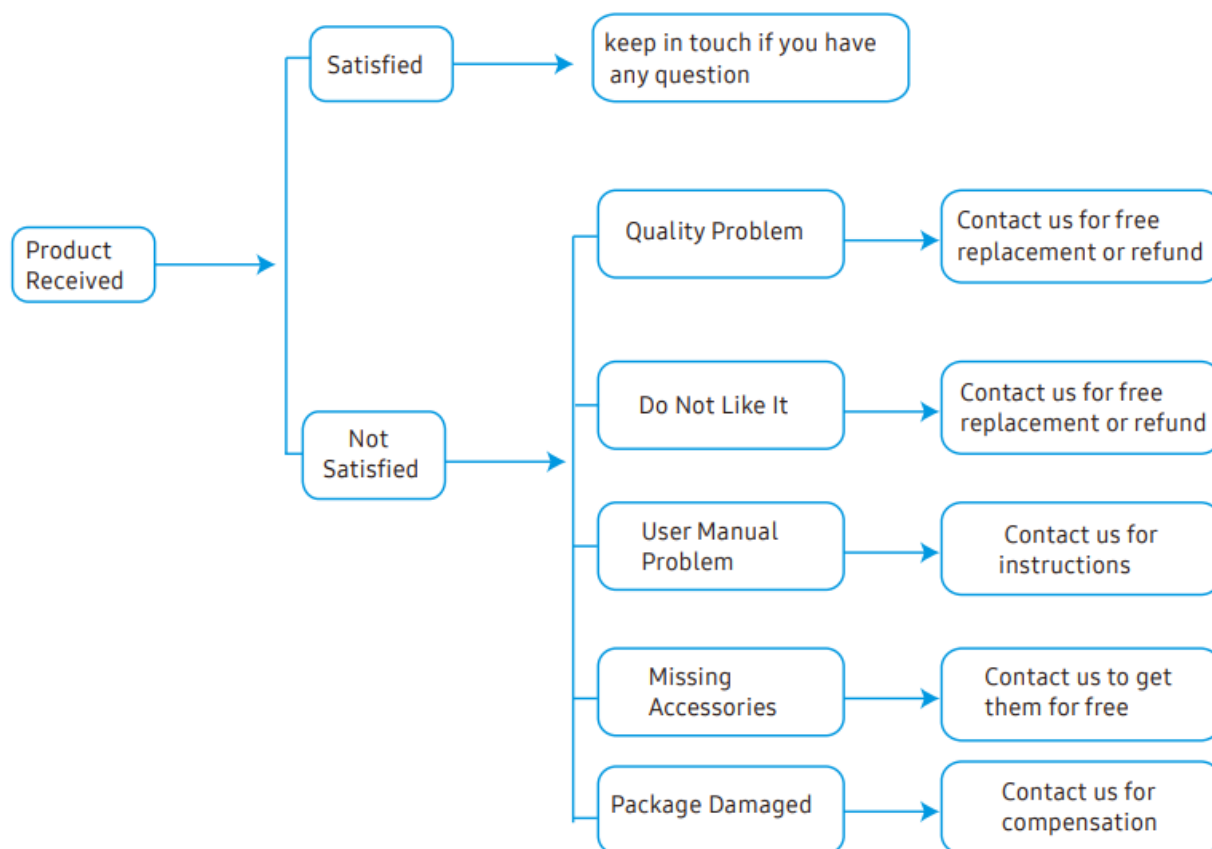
Product Received

Satisfied

keep in touch if you have any question

Not Satisfied

Quality Problem

Contact us for free replacement or refund

Do Not Like It

Contact us for free replacement or refund

User Manual Problem

Contact us for instructions

Missing Accessories

Contact us to get them for free

Package Damaged

Contact us for compensation